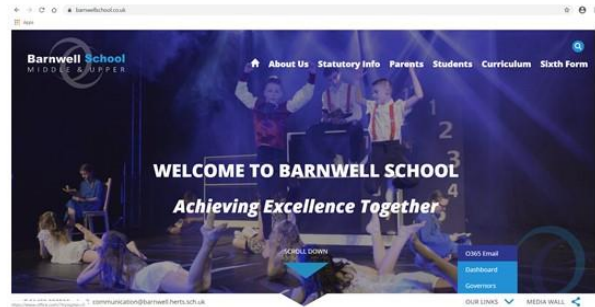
barnwellschool.co.uk

Apps

Barnwell School
MIDDLE & UPPER

About Us Statutory Info Parents Students Curriculum Sixth Form

WELCOME TO BARNWELL SCHOOL

Achieving Excellence Together

SCROLL DOWN

O365 Email
Dashboard
Governors

https://www.office.com/?home=1

communication@barnwell.herts.sch.uk

OUR LINKS MEDIA WALL